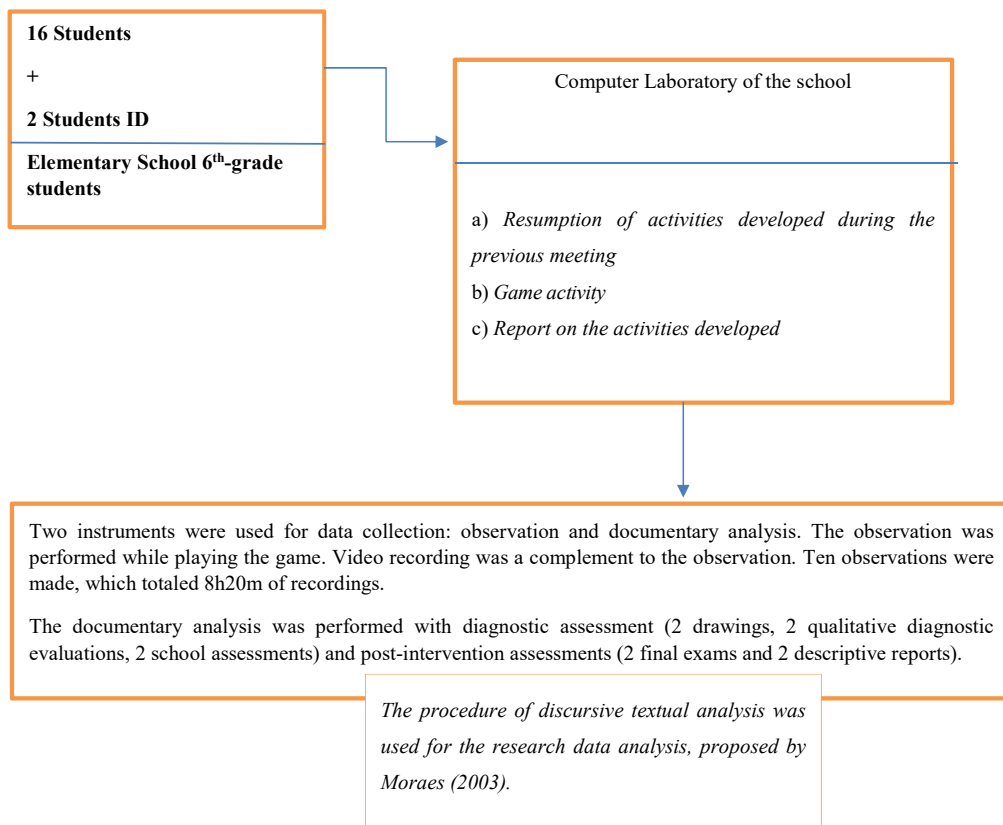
**16 Students**

+

**2 Students ID**

**Elementary School 6$^{th}$-grade students**

Computer Laboratory of the school

a) *Resumption of activities developed during the previous meeting*

b) *Game activity*

c) *Report on the activities developed*

Two instruments were used for data collection: observation and documentary analysis. The observation was performed while playing the game. Video recording was a complement to the observation. Ten observations were made, which totaled 8h20m of recordings.

The documentary analysis was performed with diagnostic assessment (2 drawings, 2 qualitative diagnostic evaluations, 2 school assessments) and post-intervention assessments (2 final exams and 2 descriptive reports).

*The procedure of discursive textual analysis was used for the research data analysis, proposed by Moraes (2003).*